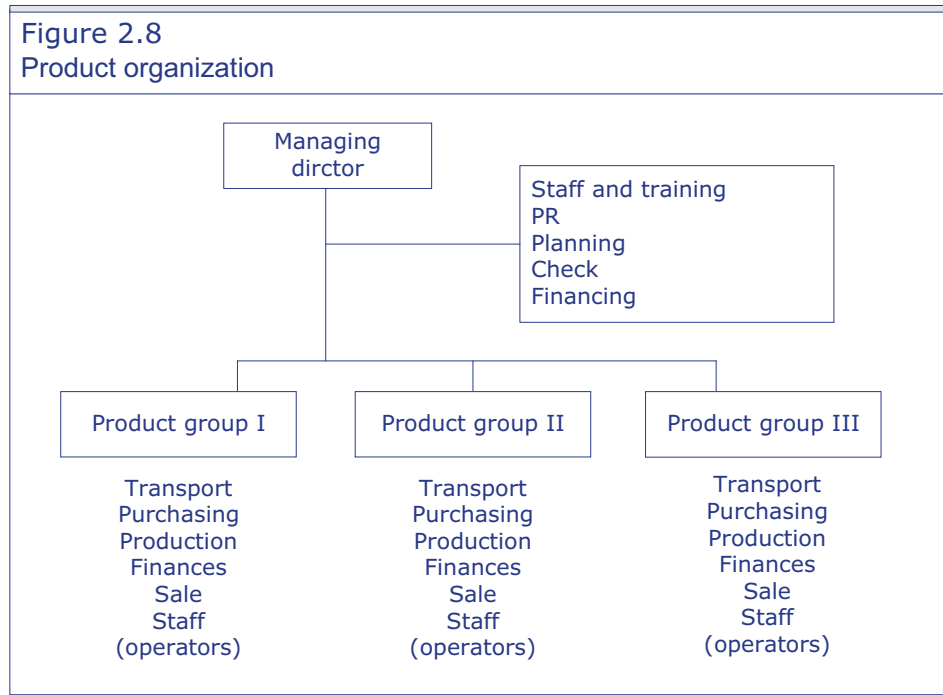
Figure 2.8
Product organization

Managing dirctor

Staff and training
PR
Planning
Check
Financing

Product group I

Product group II

Product group III

Transport
Purchasing
Production
Finances
Sale
Staff
(operators)

Transport
Purchasing
Production
Finances
Sale
Staff
(operators)

Transport
Purchasing
Production
Finances
Sale
Staff
(operators)